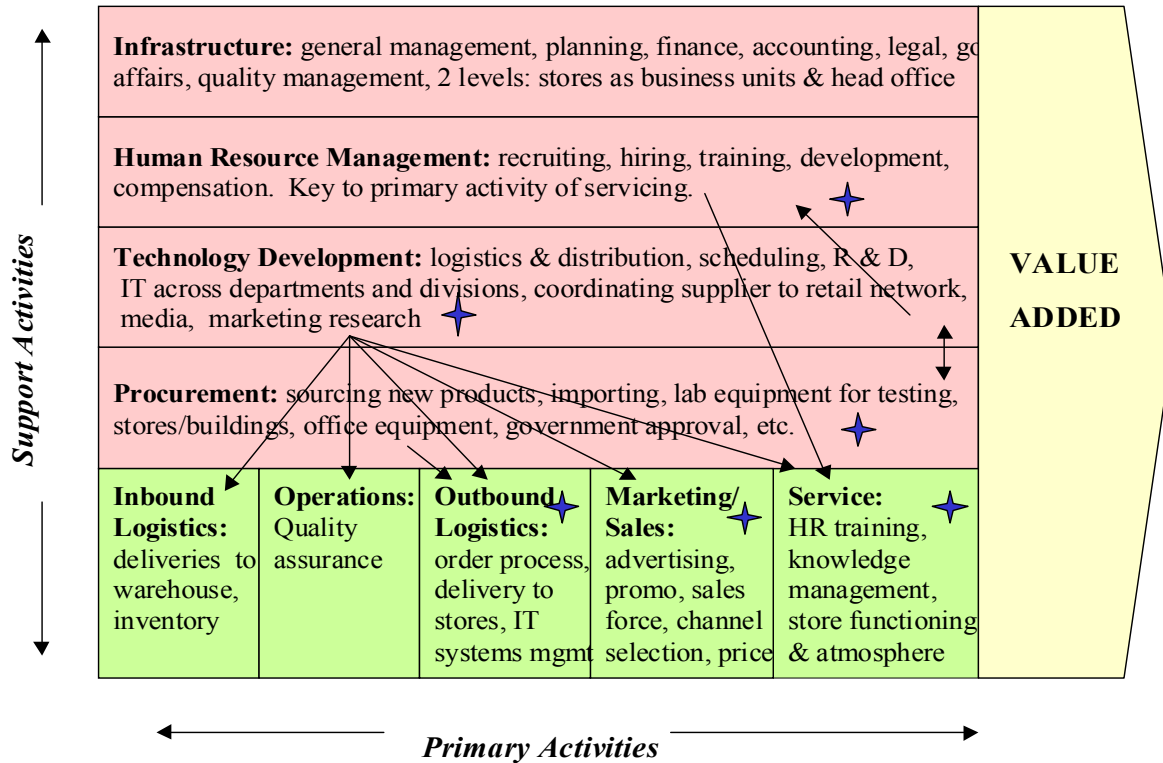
Support Activities

**Infrastructure:** general management, planning, finance, accounting, legal, go affairs, quality management, 2 levels: stores as business units & head office

**Human Resource Management:** recruiting, hiring, training, development, compensation. Key to primary activity of servicing.

**Technology Development:** logistics & distribution, scheduling, R & D, IT across departments and divisions, coordinating supplier to retail network, media, marketing research

**Procurement:** sourcing new products, importing, lab equipment for testing, stores/buildings, office equipment, government approval, etc.

| **Inbound Logistics:** deliveries to warehouse, inventory | **Operations:** Quality assurance | **Outbound Logistics:** order process, delivery to stores, IT systems mgmt | **Marketing/ Sales:** advertising, promo, sales force, channel selection, price | **Service:** HR training, knowledge management, store functioning & atmosphere |
|---|---|---|---|---|

VALUE ADDED

Primary Activities